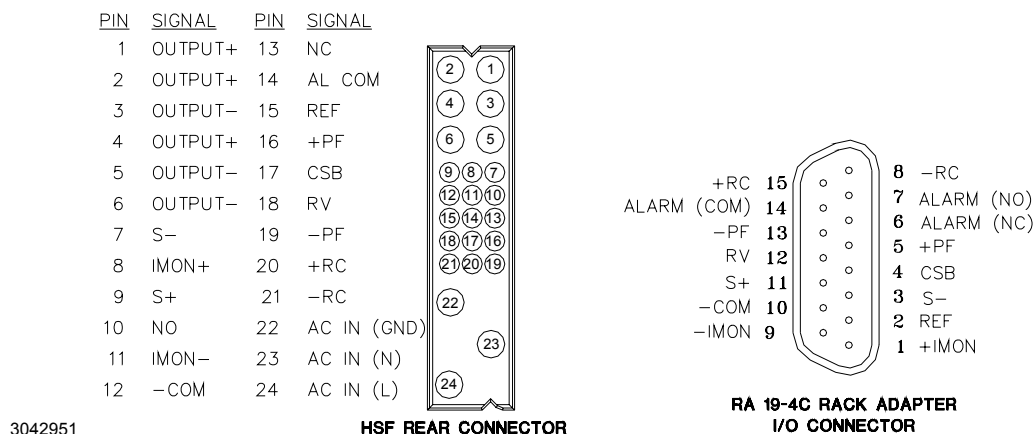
| PIN | SIGNAL | PIN | SIGNAL |
|---|---|---|---|
| 1 | OUTPUT+ | 13 | NC |
| 2 | OUTPUT+ | 14 | AL COM |
| 3 | OUTPUT− | 15 | REF |
| 4 | OUTPUT+ | 16 | +PF |
| 5 | OUTPUT− | 17 | CSB |
| 6 | OUTPUT− | 18 | RV |
| 7 | S− | 19 | −PF |
| 8 | IMON+ | 20 | +RC |
| 9 | S+ | 21 | −RC |
| 10 | NO | 22 | AC IN (GND) |
| 11 | IMON− | 23 | AC IN (N) |
| 12 | −COM | 24 | AC IN (L) |

2 1 4 3 6 5 9 8 7 12 11 10 15 14 13 18 17 16 21 20 19 22 23 24

HSF REAR CONNECTOR

+RC 15
ALARM (COM) 14
−PF 13
RV 12
S+ 11
−COM 10
−IMON 9

8 −RC
7 ALARM (NO)
6 ALARM (NC)
5 +PF
4 CSB
3 S−
2 REF
1 +IMON

RA 19-4C RACK ADAPTER
I/O CONNECTOR

3042951